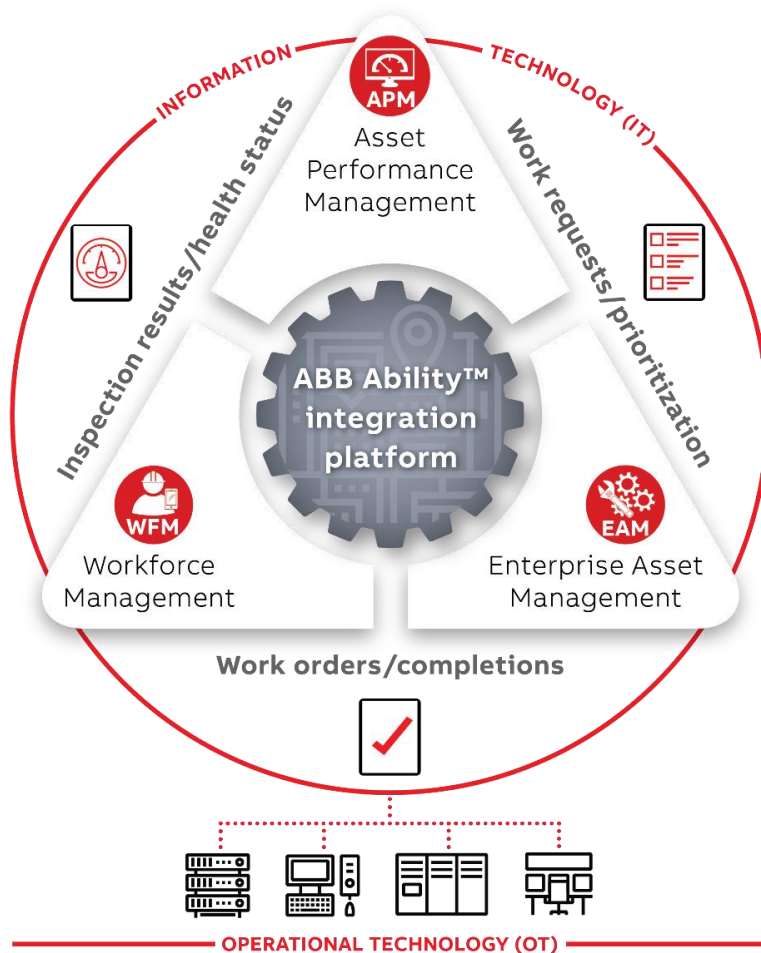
INFORMATION TECHNOLOGY (IT)

APM
Asset Performance Management

Inspection results/health status

Work requests/prioritization

ABB Ability™ integration platform

WFM
Workforce Management

EAM
Enterprise Asset Management

Work orders/completions

OPERATIONAL TECHNOLOGY (OT)